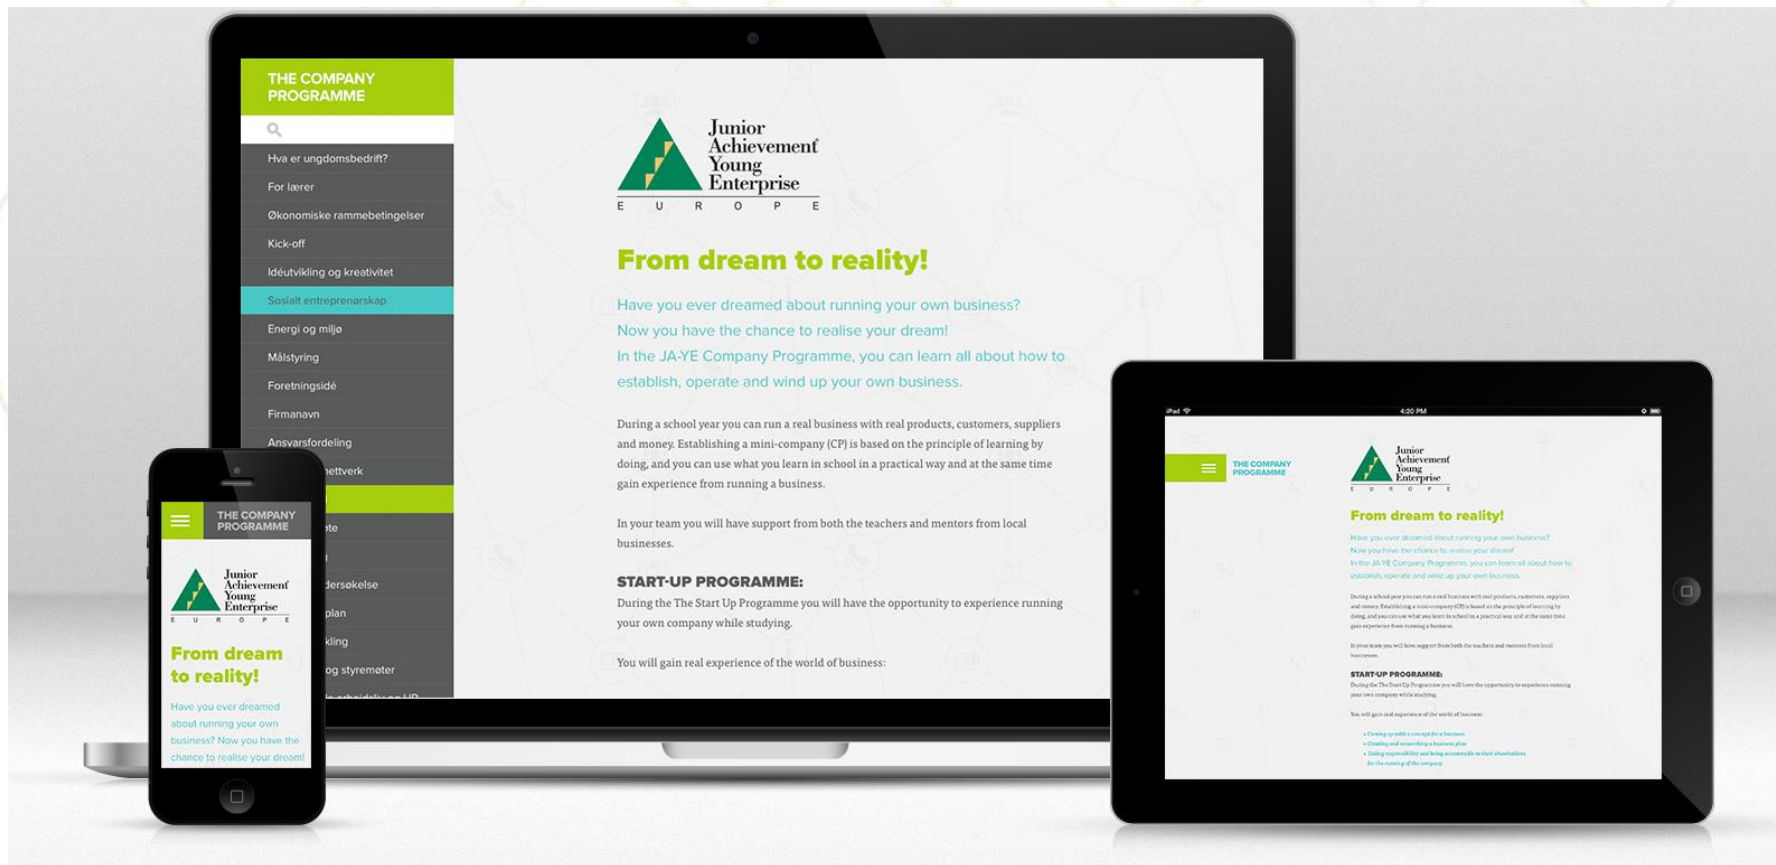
THE COMPANY PROGRAMME

Hva er ungdomsbedrift?
For lærer
Økonomiske rammebetingelser
Kick-off
Idéutvikling og kreativitet
Sosialt entreprenørskap
Energi og miljø
Målstyring
Foretningsidé
Firmanavn
Ansvarsfordeling
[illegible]nettverk
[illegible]te
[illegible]dersøkelse
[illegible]plan
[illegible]kling
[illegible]og styremøter

Junior Achievement Young Enterprise
E U R O P E

From dream to reality!

Have you ever dreamed about running your own business?
Now you have the chance to realise your dream!
In the JA-YE Company Programme, you can learn all about how to establish, operate and wind up your own business.

During a school year you can run a real business with real products, customers, suppliers and money. Establishing a mini-company (CP) is based on the principle of learning by doing, and you can use what you learn in school in a practical way and at the same time gain experience from running a business.

In your team you will have support from both the teachers and mentors from local businesses.

START-UP PROGRAMME:
During the The Start Up Programme you will have the opportunity to experience running your own company while studying.

You will gain real experience of the world of business:

THE COMPANY PROGRAMME

Junior Achievement Young Enterprise
E U R O P E

From dream to reality!

Have you ever dreamed about running your own business? Now you have the chance to realise your dream!

iPad
4:20 PM

THE COMPANY PROGRAMME

Junior Achievement Young Enterprise
E U R O P E

From dream to reality!

Have you ever dreamed about running your own business?
Now you have the chance to realise your dream!
In the JA-YE Company Programme, you can learn all about how to establish, operate and wind up your own business.

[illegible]

START-UP PROGRAMME:
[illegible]

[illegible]